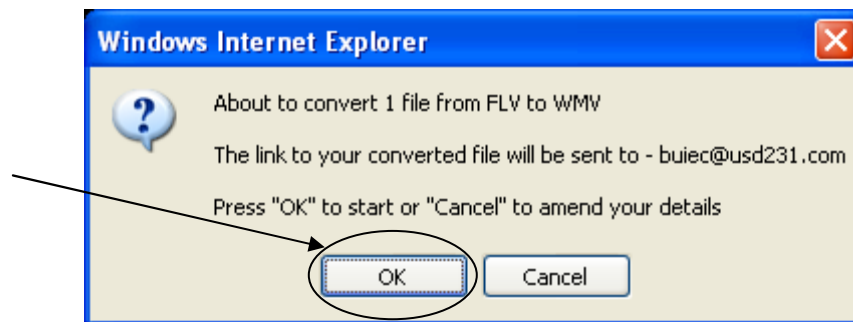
Windows Internet Explorer

About to convert 1 file from FLV to WMV

The link to your converted file will be sent to - buiec@usd231.com

Press "OK" to start or "Cancel" to amend your details

OK

Cancel